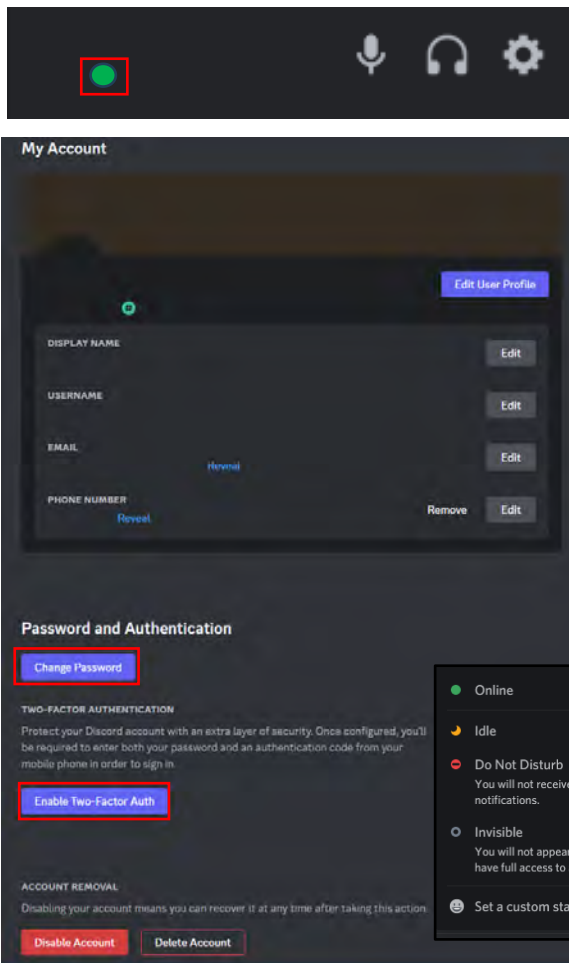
My Account

Edit User Profile

DISPLAY NAME

Edit

USERNAME

Edit

EMAIL

Reveal

Edit

PHONE NUMBER

Reveal

Remove

Edit

Password and Authentication

Change Password

TWO-FACTOR AUTHENTICATION

Protect your Discord account with an extra layer of security. Once configured, you'll be required to enter both your password and an authentication code from your mobile phone in order to sign in.

Enable Two-Factor Auth

ACCOUNT REMOVAL

Disabling your account means you can recover it at any time after taking this action.

Disable Account

Delete Account

Online

Idle

Do Not Disturb

You will not receive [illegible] notifications.

Invisible

You will not appear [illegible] have full access to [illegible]

Set a custom sta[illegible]